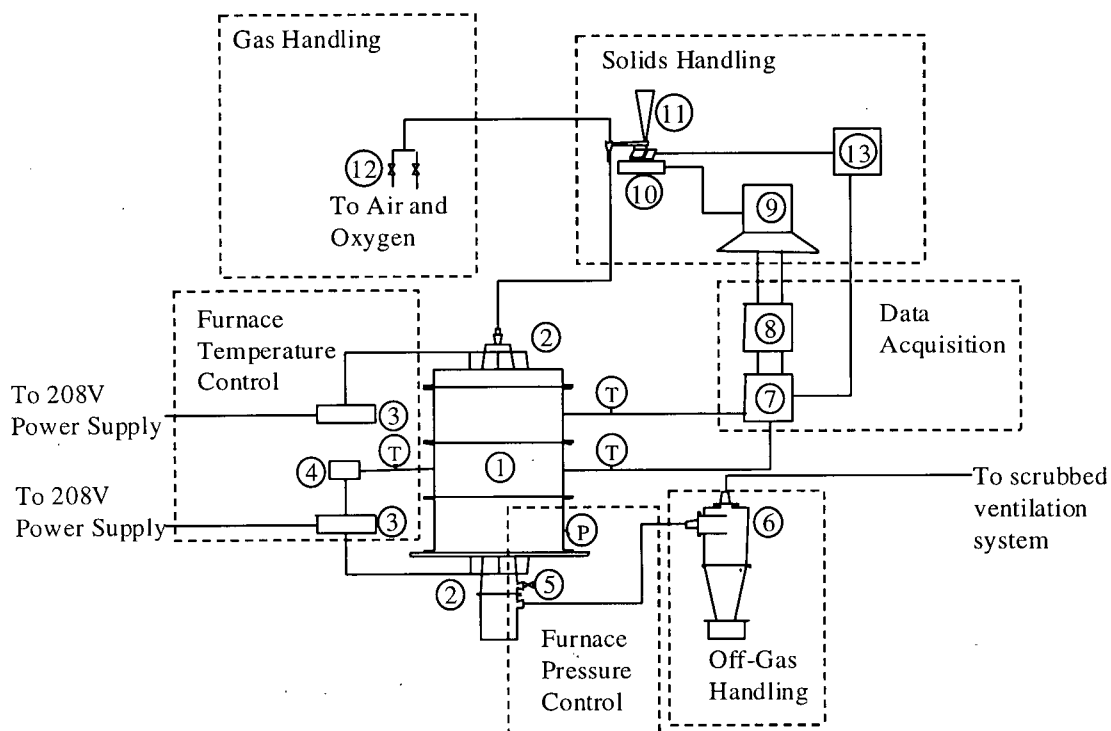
Gas Handling

12

To Air and Oxygen

Solids Handling

11

10

9

13

Furnace Temperature Control

2

Data Acquisition

8

To 208V Power Supply

3

T

7

T

T

4

1

T

To 208V Power Supply

3

P

6

To scrubbed ventilation system

2

5

Furnace Pressure Control

Off-Gas Handling